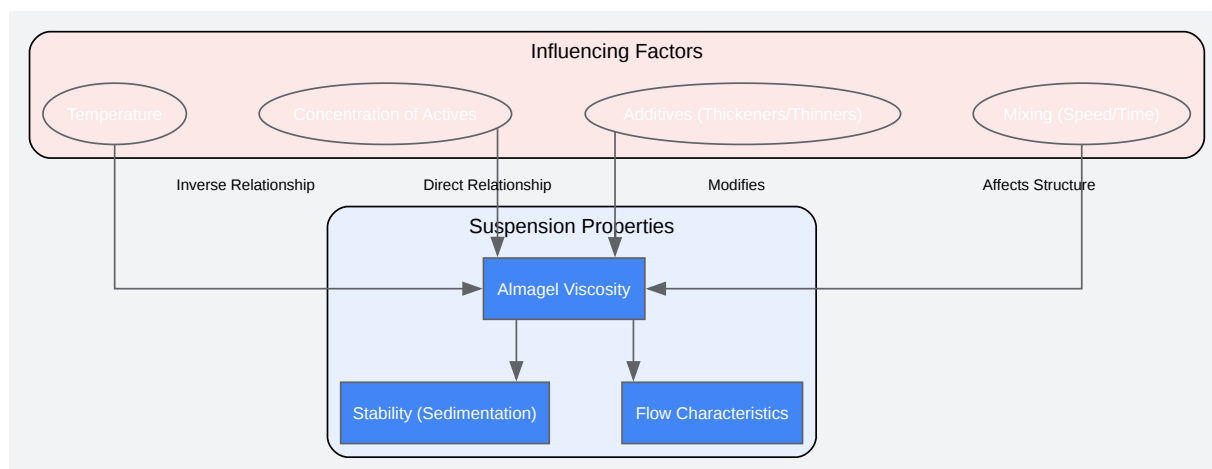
Influencing Factors

Temperature

Concentration of Actives

Additives (Thickeners/Thinners)

Mixing (Speed/Time)

Inverse Relationship

Direct Relationship

Modifies

Affects Structure

Suspension Properties

Almagel Viscosity

Stability (Sedimentation)

Flow Characteristics